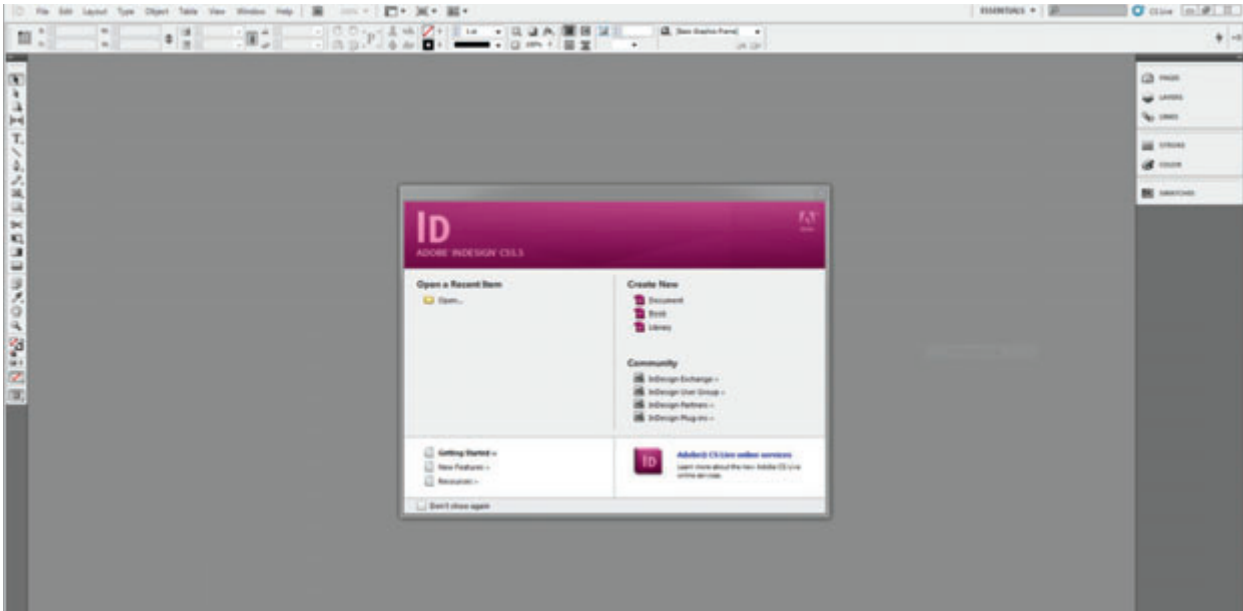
File Edit Layout Type Object Table View Window Help

ESSENTIALS ▾ CS Live

[Basic Graphics Frame]

PAGES
LAYERS
LINKS
STROKE
COLOR
SWATCHES

ID
ADOBE INDESIGN CS5.5

Open a Recent Item
Open...

Create New
Document
Book
Library

Community
InDesign Exchange »
InDesign User Group »
InDesign Partners »
InDesign Plug-ins »

Getting Started »
New Features »
Resources »

Adobe® CS Live online services
Learn more about the new Adobe CS Live online services.

Don't show again